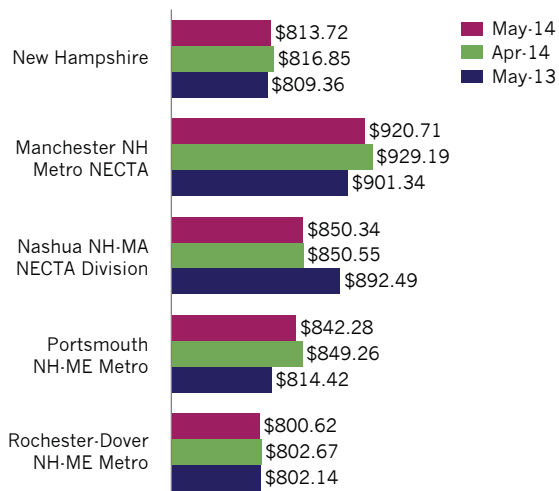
New Hampshire
$813.72
$816.85
$809.36

Manchester NH Metro NECTA
$920.71
$929.19
$901.34

Nashua NH-MA NECTA Division
$850.34
$850.55
$892.49

Portsmouth NH-ME Metro
$842.28
$849.26
$814.42

Rochester-Dover NH-ME Metro
$800.62
$802.67
$802.14

May-14
Apr-14
May-13